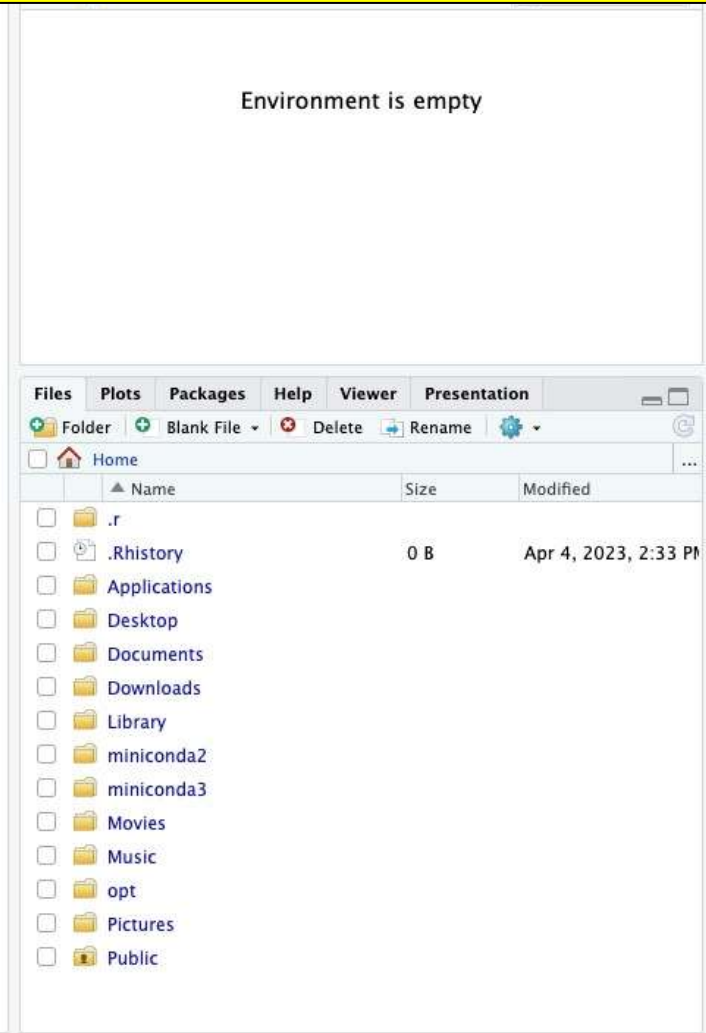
Environment is empty

| Files | Plots | Packages | Help | Viewer | Presentation |
|---|---|---|---|---|---|

Folder Blank File Delete Rename

Home

...

| Name | Size | Modified |
|---|---|---|
| .r | | |
| .Rhistory | 0 B | Apr 4, 2023, 2:33 P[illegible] |
| Applications | | |
| Desktop | | |
| Documents | | |
| Downloads | | |
| Library | | |
| miniconda2 | | |
| miniconda3 | | |
| Movies | | |
| Music | | |
| opt | | |
| Pictures | | |
| Public | | |